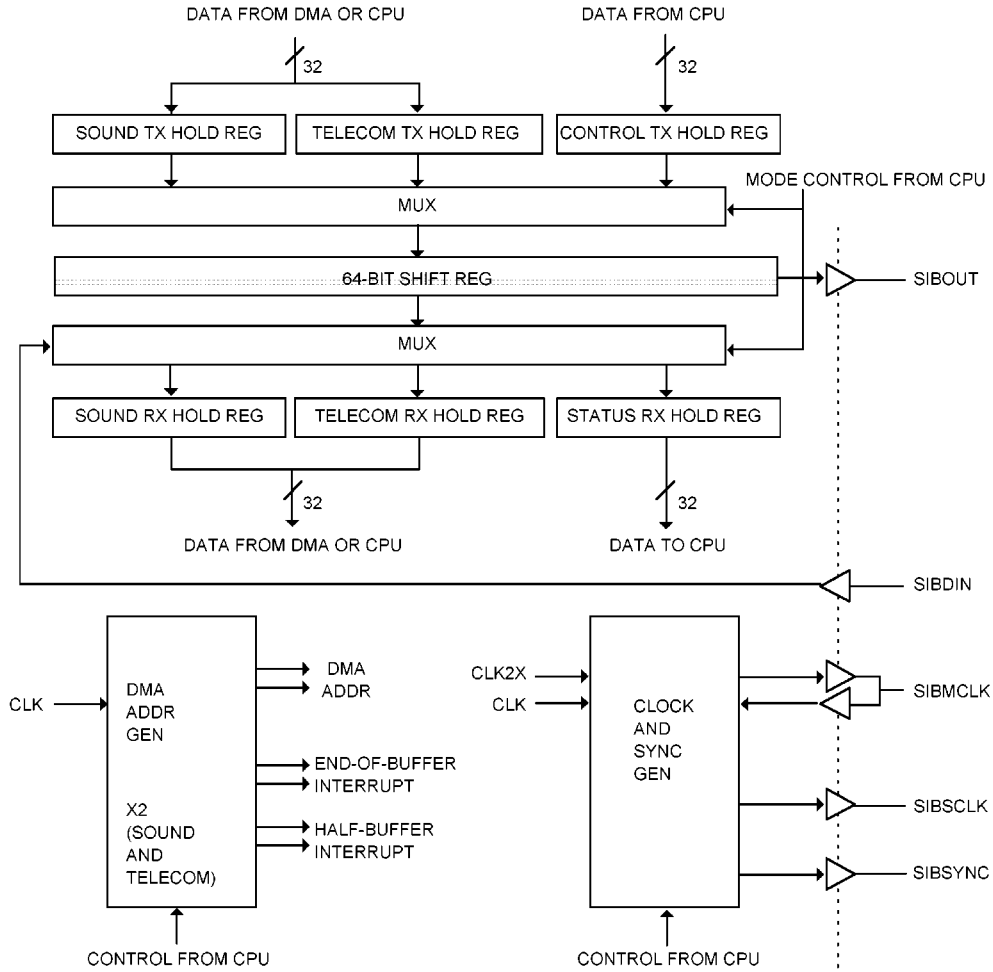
DATA FROM DMA OR CPU

32

DATA FROM CPU

32

SOUND TX HOLD REG

TELECOM TX HOLD REG

CONTROL TX HOLD REG

MODE CONTROL FROM CPU

MUX

64-BIT SHIFT REG

SIBOUT

MUX

SOUND RX HOLD REG

TELECOM RX HOLD REG

STATUS RX HOLD REG

32

32

DATA FROM DMA OR CPU

DATA TO CPU

SIBDIN

CLK

DMA ADDR GEN

X2 (SOUND AND TELECOM)

DMA ADDR

END-OF-BUFFER INTERRUPT

HALF-BUFFER INTERRUPT

CONTROL FROM CPU

CLK2X

CLK

CLOCK AND SYNC GEN

SIBMCLK

SIBSCLK

SIBSYNC

CONTROL FROM CPU